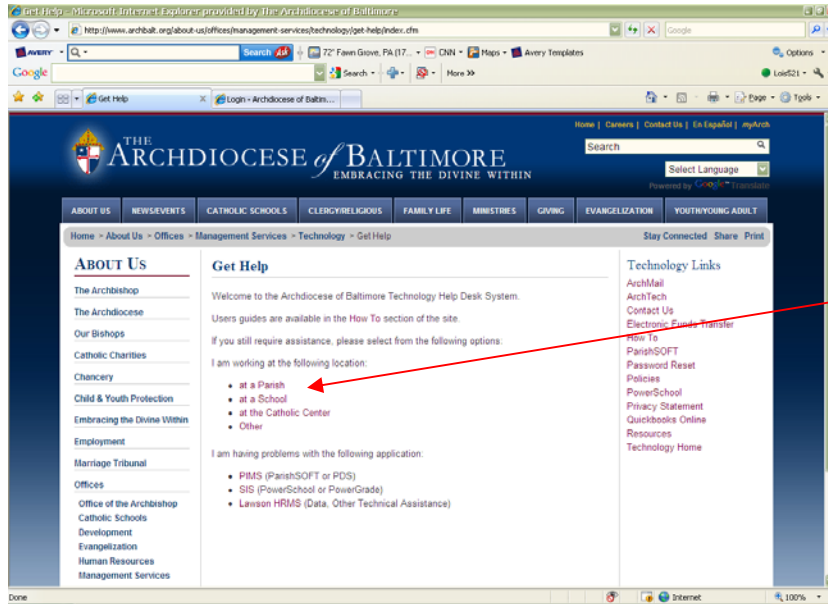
Get Help - Microsoft Internet Explorer provided by The Archdiocese of Baltimore

http://www.archbalt.org/about-us/offices/management-services/technology/get-help/index.cfm

Google

AVERY Search 72° Fawn Grove, PA (17... CNN Maps Avery Templates Options

Google Search More >> Lois521

Get Help Login - Archdiocese of Baltim...

Page Tools

Home | Careers | Contact Us | En Español | myArch

THE ARCHDIOCESE of BALTIMORE
EMBRACING THE DIVINE WITHIN

Search

Select Language

Powered by Google Translate

ABOUT US NEWS/EVENTS CATHOLIC SCHOOLS CLERGY/RELIGIOUS FAMILY LIFE MINISTRIES GIVING EVANGELIZATION YOUTH/YOUNG ADULT

Home > About Us > Offices > Management Services > Technology > Get Help

Stay Connected Share Print

ABOUT US

The Archbishop
The Archdiocese
Our Bishops
Catholic Charities
Chancery
Child & Youth Protection
Embracing the Divine Within
Employment
Marriage Tribunal
Offices
Office of the Archbishop
Catholic Schools
Development
Evangelization
Human Resources
Management Services

Get Help

Welcome to the Archdiocese of Baltimore Technology Help Desk System.

Users guides are available in the How To section of the site.

If you still require assistance, please select from the following options:

I am working at the following location:

- at a Parish
- at a School
- at the Catholic Center
- Other

I am having problems with the following application:

- PIMS (ParishSOFT or PDS)
- SIS (PowerSchool or PowerGrade)
- Lawson HRMS (Data, Other Technical Assistance)

Technology Links

ArchMail
ArchTech
Contact Us
Electronic Funds Transfer
How To
ParishSOFT
Password Reset
Policies
PowerSchool
Privacy Statement
Quickbooks Online
Resources
Technology Home

Done Internet 100%